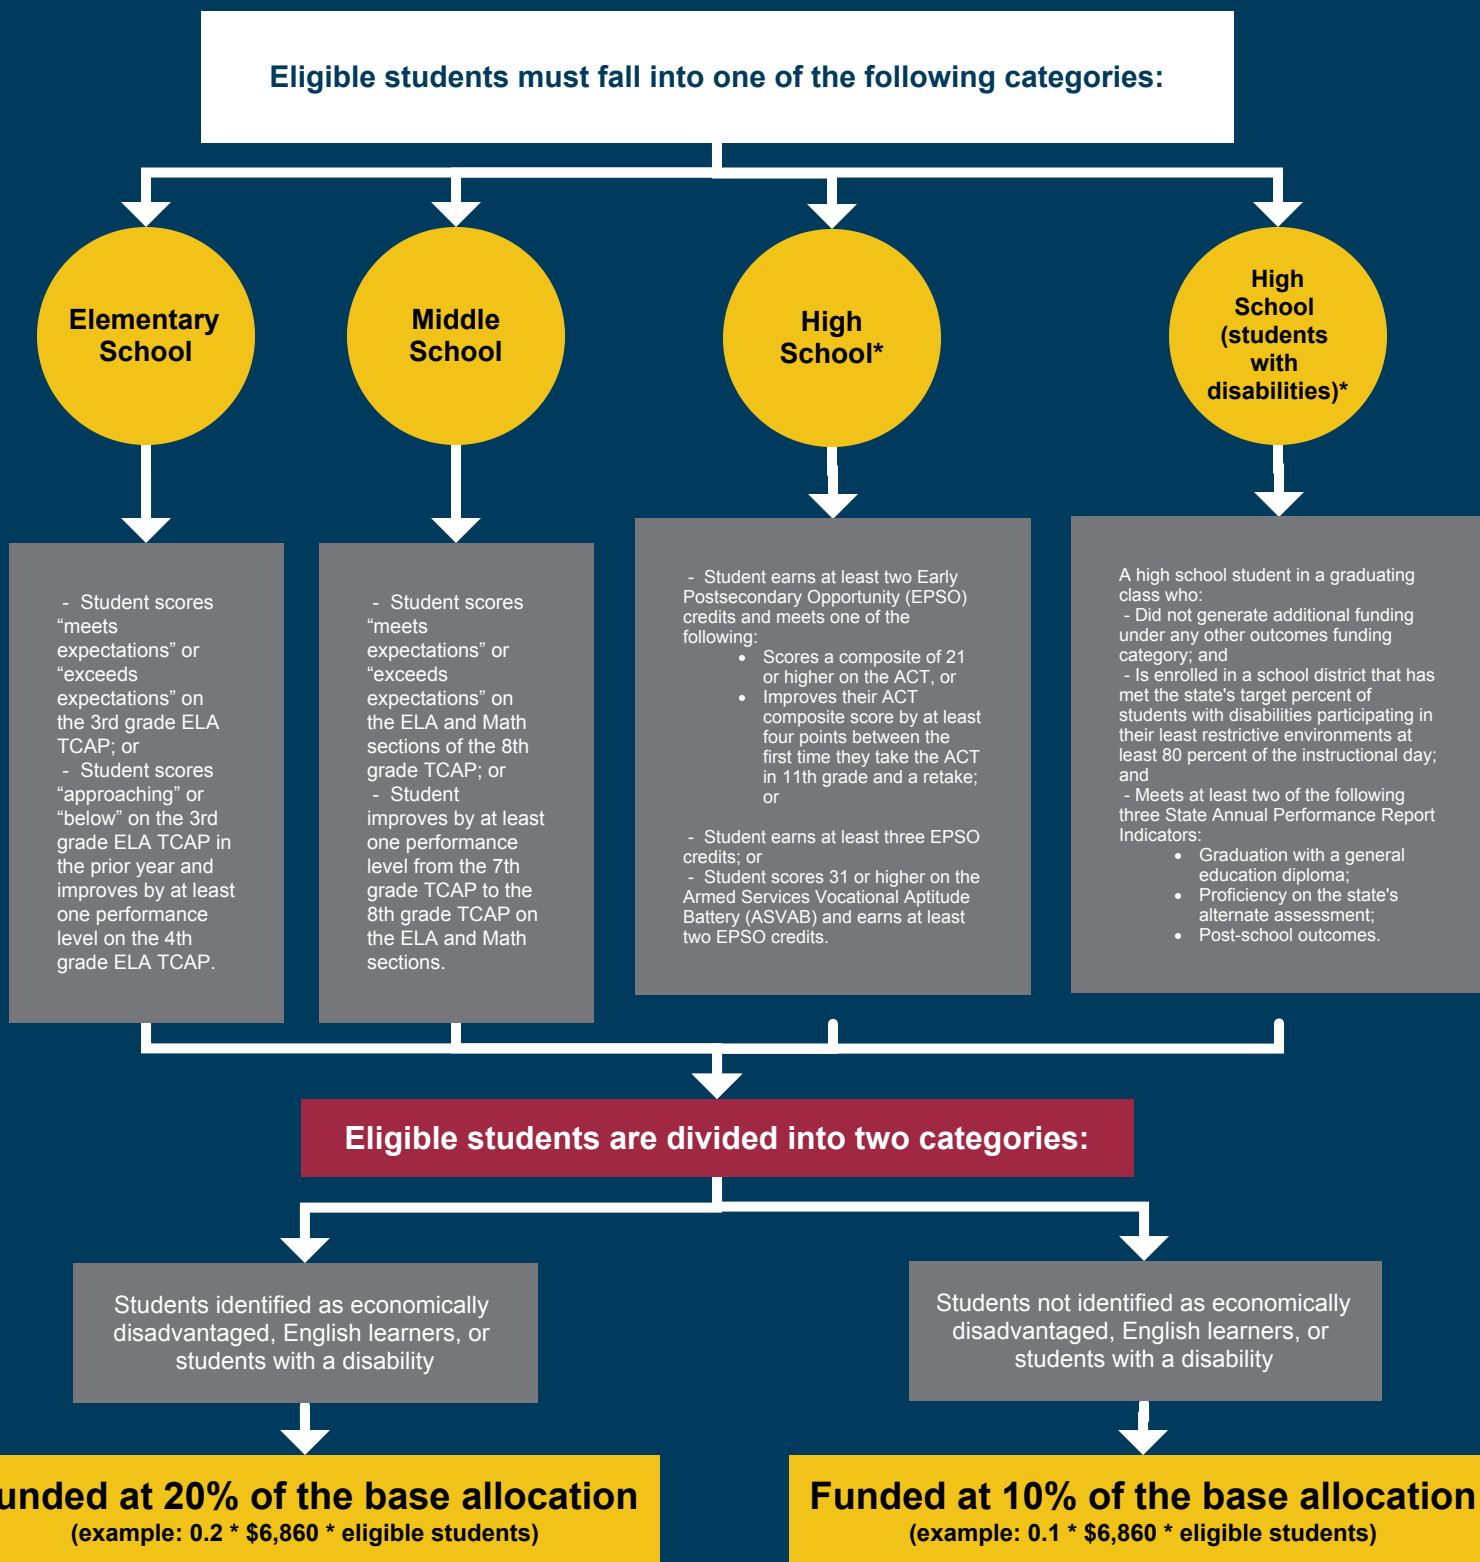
Eligible students must fall into one of the following categories:

Elementary School

Middle School

High School*

High School (students with disabilities)*

- Student scores "meets expectations" or "exceeds expectations" on the 3rd grade ELA TCAP; or
- Student scores "approaching" or "below" on the 3rd grade ELA TCAP in the prior year and improves by at least one performance level on the 4th grade ELA TCAP.

- Student scores "meets expectations" or "exceeds expectations" on the ELA and Math sections of the 8th grade TCAP; or
- Student improves by at least one performance level from the 7th grade TCAP to the 8th grade TCAP on the ELA and Math sections.

- Student earns at least two Early Postsecondary Opportunity (EPSO) credits and meets one of the following:
• Scores a composite of 21 or higher on the ACT, or
• Improves their ACT composite score by at least four points between the first time they take the ACT in 11th grade and a retake; or

- Student earns at least three EPSO credits; or
- Student scores 31 or higher on the Armed Services Vocational Aptitude Battery (ASVAB) and earns at least two EPSO credits.

A high school student in a graduating class who:
- Did not generate additional funding under any other outcomes funding category; and
- Is enrolled in a school district that has met the state's target percent of students with disabilities participating in their least restrictive environments at least 80 percent of the instructional day; and
- Meets at least two of the following three State Annual Performance Report Indicators:
• Graduation with a general education diploma;
• Proficiency on the state's alternate assessment;
• Post-school outcomes.

Eligible students are divided into two categories:

Students identified as economically disadvantaged, English learners, or students with a disability

Students not identified as economically disadvantaged, English learners, or students with a disability

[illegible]unded at 20% of the base allocation
(example: 0.2 * $6,860 * eligible students)

Funded at 10% of the base allocation
(example: 0.1 * $6,860 * eligible students)